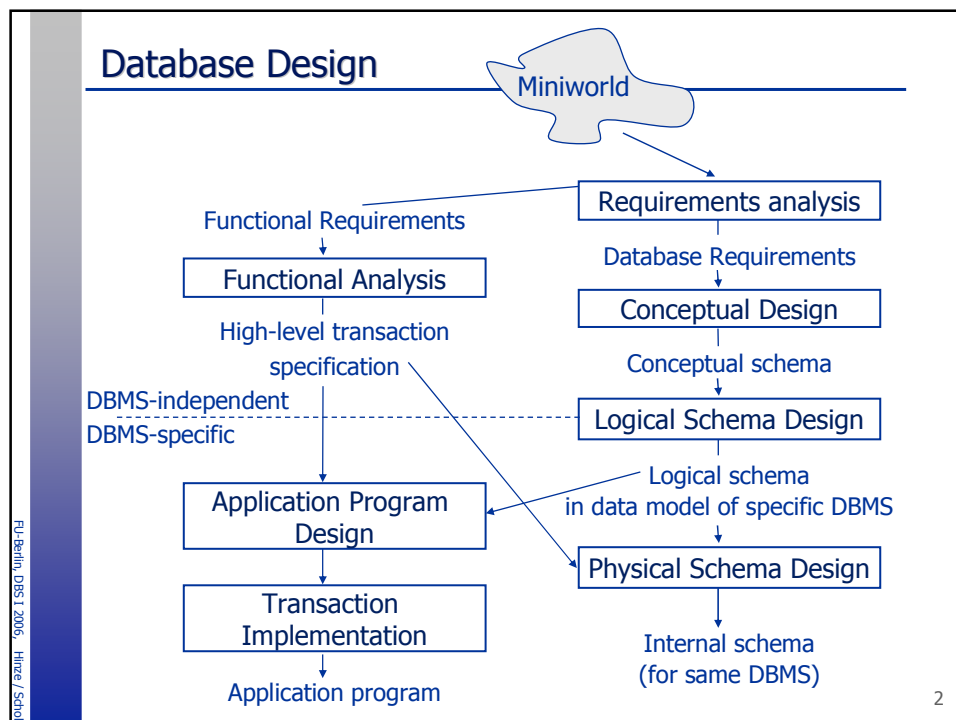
Database Design

Miniworld

Requirements analysis

Functional Requirements

Functional Analysis

Database Requirements

Conceptual Design

High-level transaction specification

Conceptual schema

DBMS-independent

DBMS-specific

Logical Schema Design

Logical schema in data model of specific DBMS

Application Program Design

Physical Schema Design

Transaction Implementation

Internal schema (for same DBMS)

Application program

FU-Berlin, DBS I 2006, Hinze / Schol

2